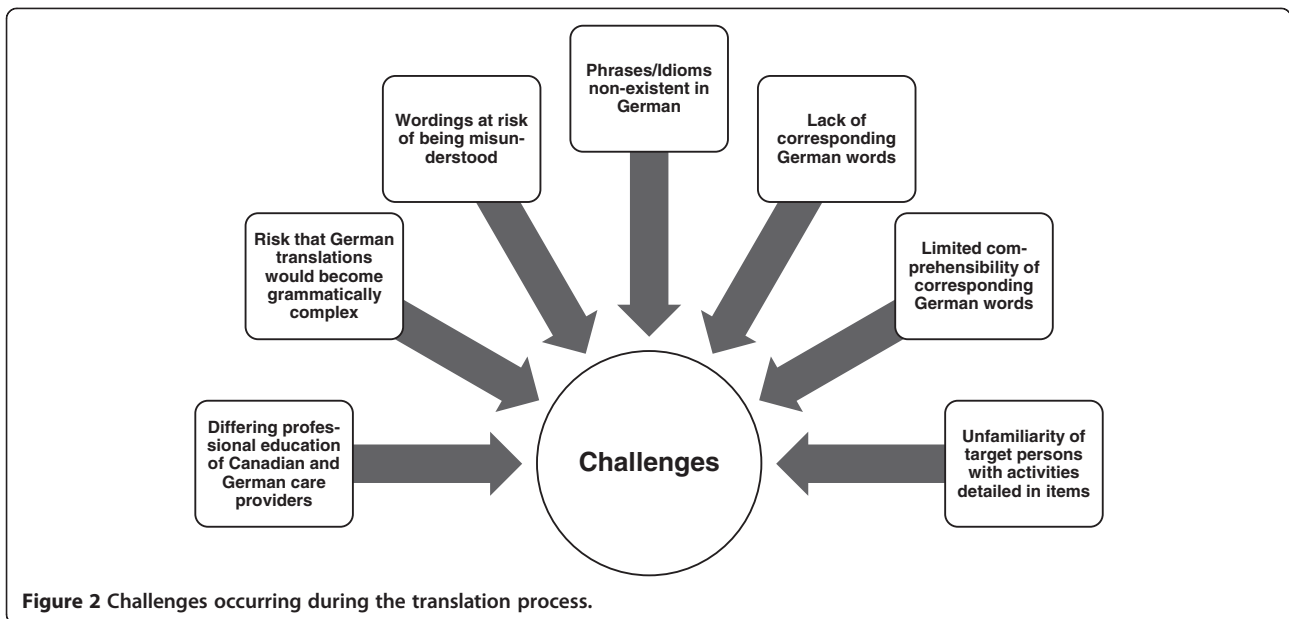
Phrases/Idioms non-existent in German

Wordings at risk of being misunderstood

Lack of corresponding German words

Risk that German translations would become grammatically complex

Limited comprehensibility of corresponding German words

Differing professional education of Canadian and German care providers

Challenges

Unfamiliarity of target persons with activities detailed in items

**Figure 2** Challenges occurring during the translation process.